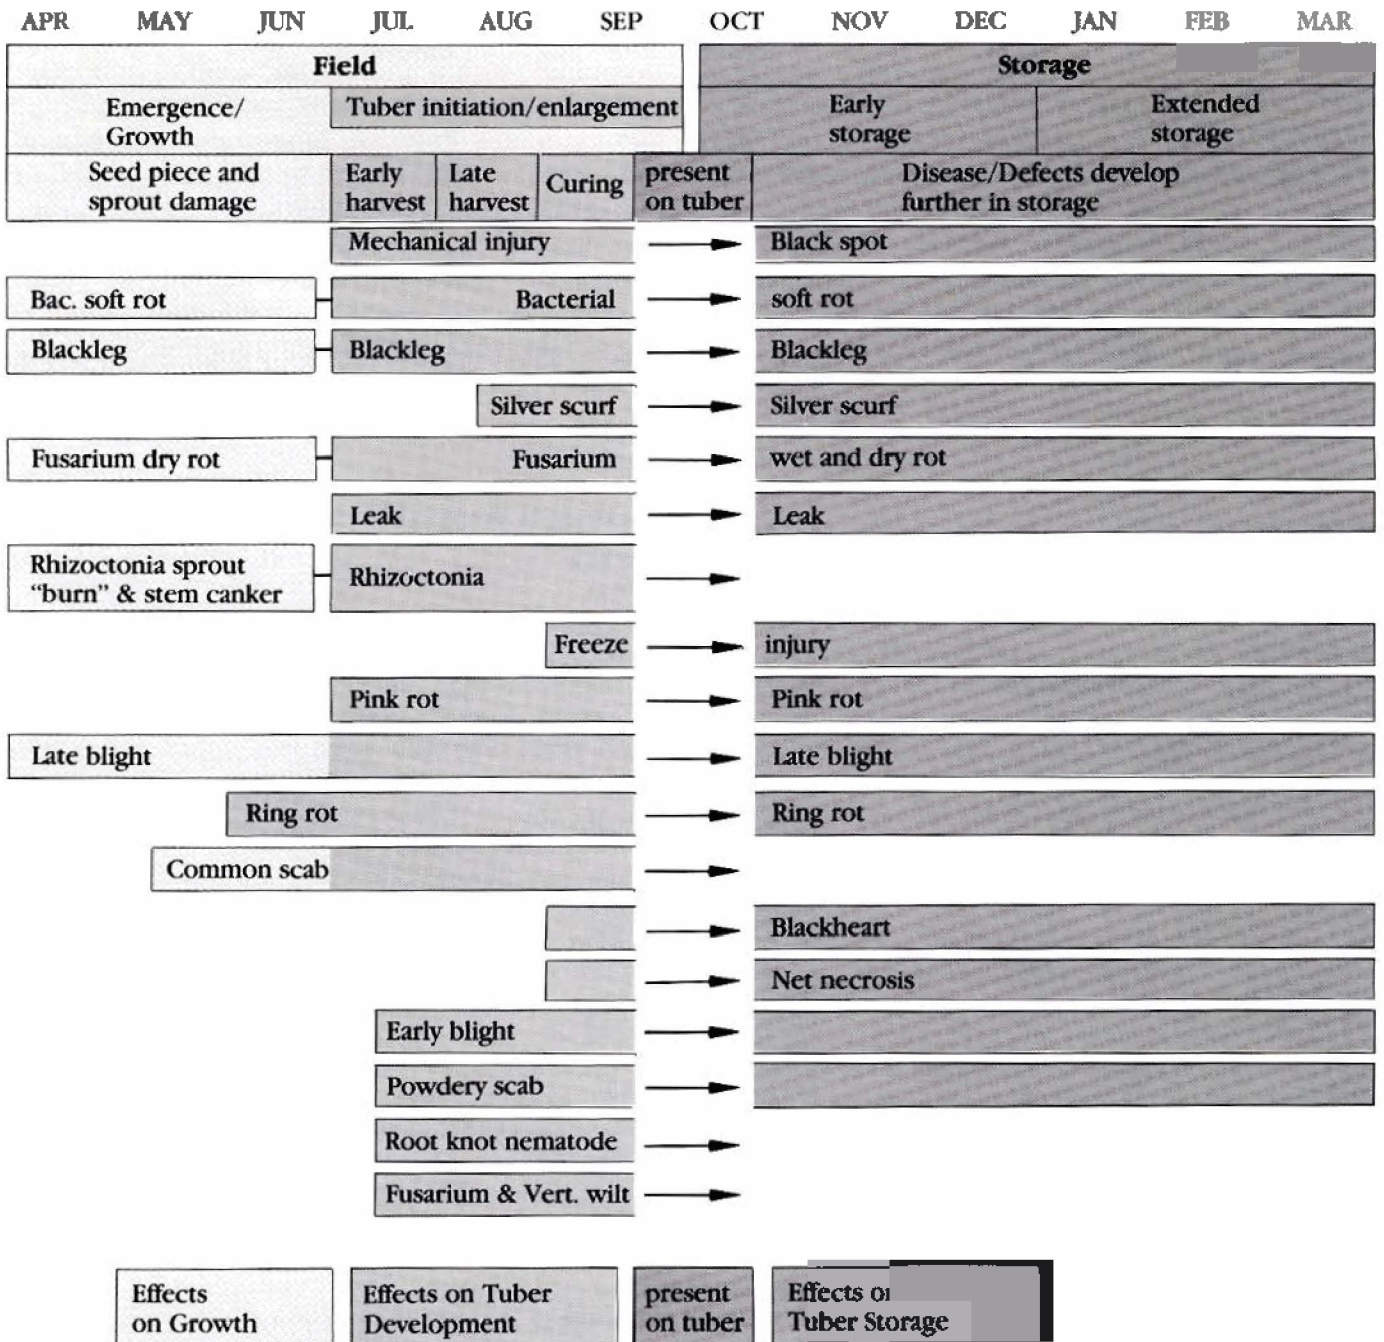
APR MAY JUN JUL AUG SEP OCT NOV DEC JAN FEB MAR

Field

Storage

Emergence/ Growth

Tuber initiation/enlargement

Early storage

Extended storage

Seed piece and sprout damage

Early harvest

Late harvest

Curing

present on tuber

Disease/Defects develop further in storage

Mechanical injury → Black spot

Bac. soft rot

Bacterial → soft rot

Blackleg

Blackleg → Blackleg

Silver scurf → Silver scurf

Fusarium dry rot

Fusarium → wet and dry rot

Leak → Leak

Rhizoctonia sprout "burn" & stem canker

Rhizoctonia →

Freeze → injury

Pink rot → Pink rot

Late blight → Late blight

Ring rot → Ring rot

Common scab →

→ Blackheart

→ Net necrosis

Early blight →

Powdery scab →

Root knot nematode →

Fusarium & Vert. wilt →

Effects on Growth

Effects on Tuber Development

present on tuber

Effects o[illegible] Tuber Storage